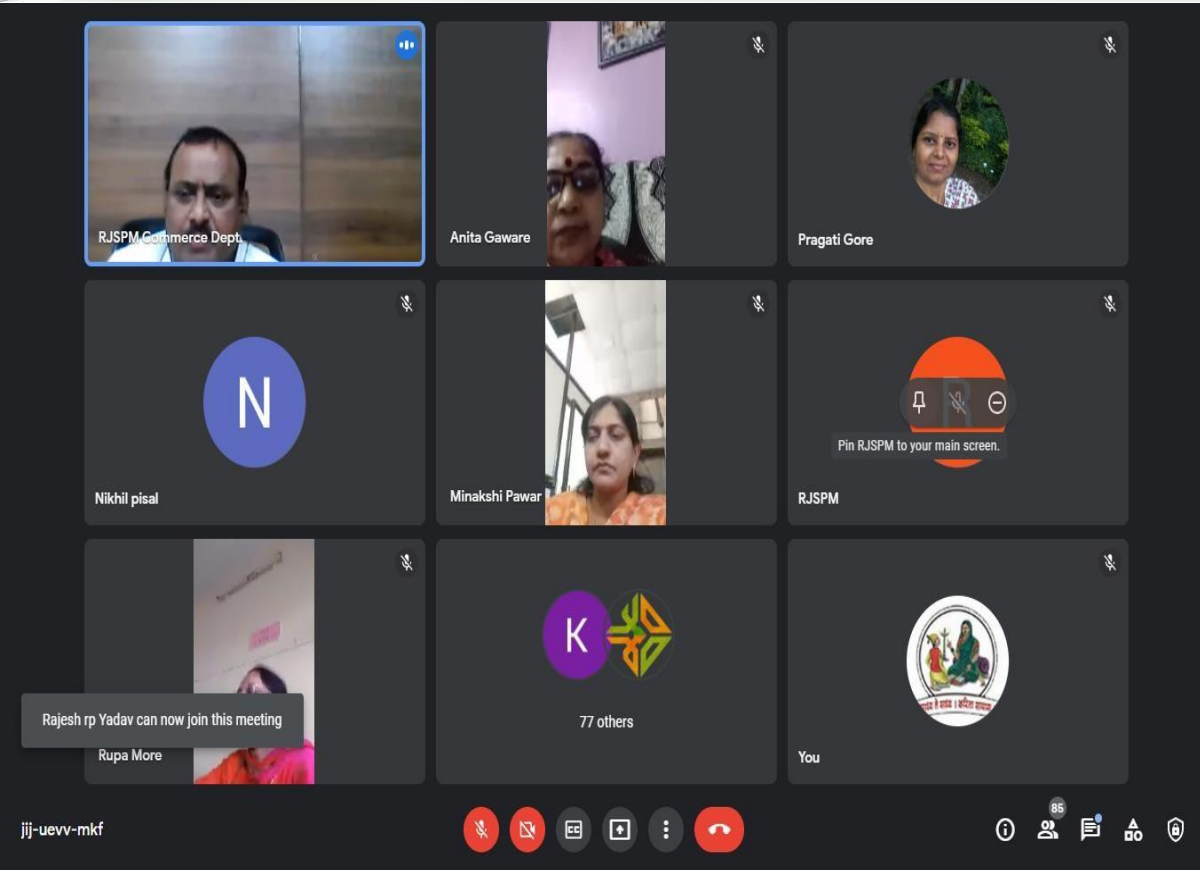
RJSPM Commerce Dept.

Anita Gaware

Pragati Gore

N

Nikhil pisal

Minakshi Pawar

Pin RJSPM to your main screen.

RJSPM

Rajesh rp Yadav can now join this meeting

Rupa More

K

77 others

You

jij-uevv-mkf

85